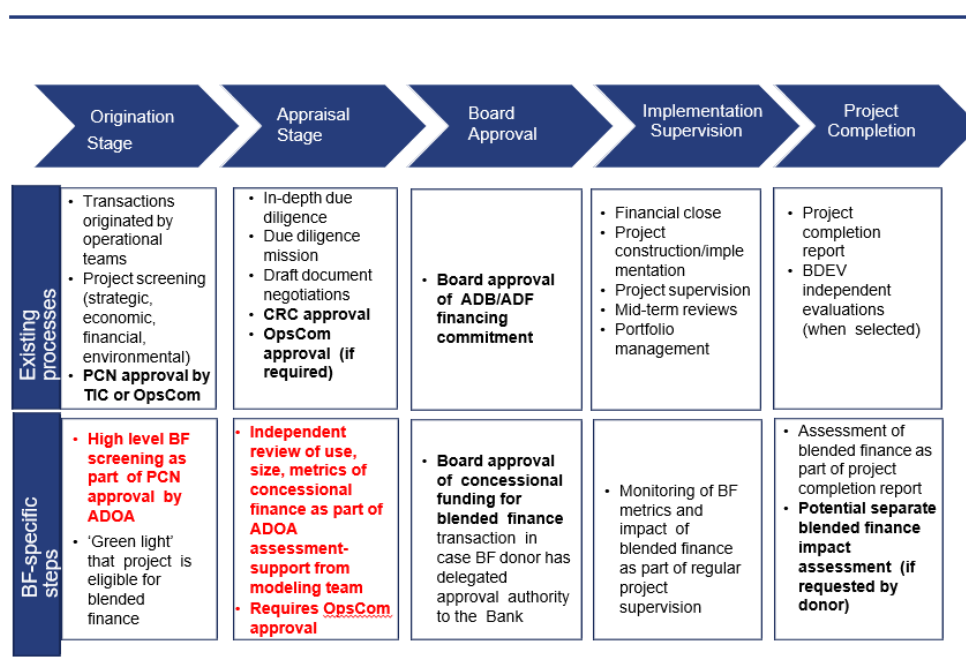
Origination Stage

Appraisal Stage

Board Approval

Implementation Supervision

Project Completion

Existing processes

- Transactions originated by operational teams
- Project screening (strategic, economic, financial, environmental)
- PCN approval by TIC or OpsCom

- In-depth due diligence
- Due diligence mission
- Draft document negotiations
- CRC approval
- OpsCom approval (if required)

- Board approval of ADB/ADF financing commitment

- Financial close
- Project construction/implementation
- Project supervision
- Mid-term reviews
- Portfolio management

- Project completion report
- BDEV independent evaluations (when selected)

BF-specific steps

- High level BF screening as part of PCN approval by ADOA
- 'Green light' that project is eligible for blended finance

- Independent review of use, size, metrics of concessional finance as part of ADOA assessment-support from modeling team
- Requires OpsCom approval

- Board approval of concessional funding for blended finance transaction in case BF donor has delegated approval authority to the Bank

- Monitoring of BF metrics and impact of blended finance as part of regular project supervision

- Assessment of blended finance as part of project completion report
- Potential separate blended finance impact assessment (if requested by donor)